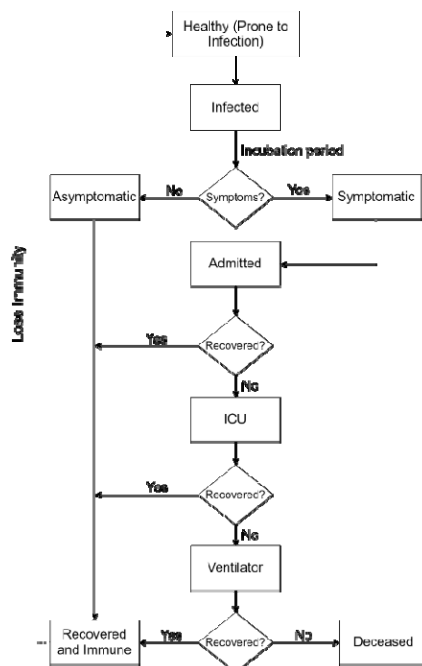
Healthy (Prone to Infection)

Infected

Incubation period

Asymptomatic

No

Symptoms?

Yes

Symptomatic

Loss Immunity

Admitted

Yes

Recovered?

No

ICU

Yes

Recovered?

No

Ventilator

Recovered and Immune

Yes

Recovered?

No

Deceased